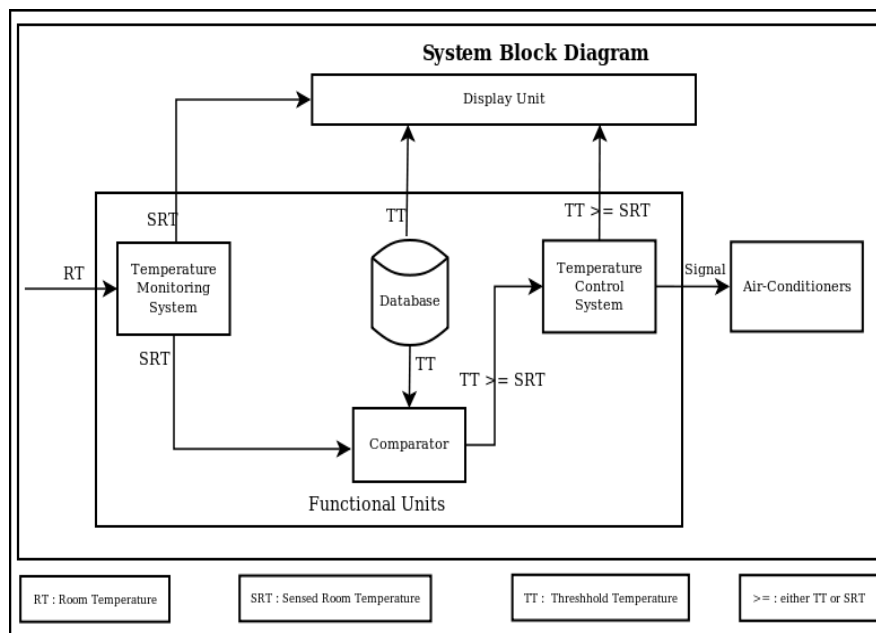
System Block Diagram

Display Unit

SRT

TT

TT >= SRT

RT

Temperature Monitoring System

Database

Temperature Control System

Signal

Air-Conditioners

SRT

TT

TT >= SRT

Comparator

Functional Units

RT : Room Temperature

SRT : Sensed Room Temperature

TT : Threshhold Temperature

>= : either TT or SRT